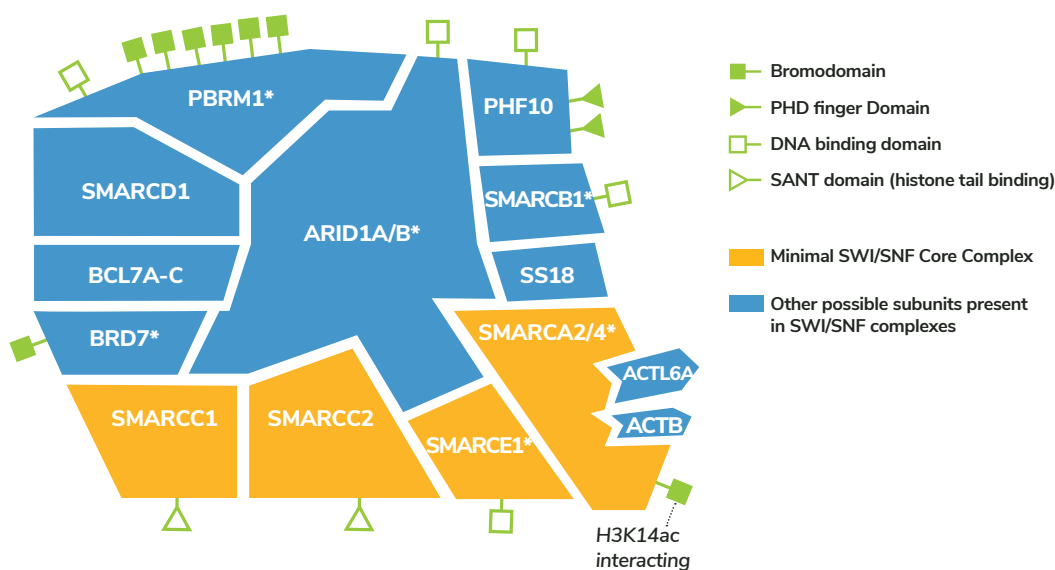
PBRM1*

PHF10

SMARCD1

ARID1A/B*

SMARCB1*

BCL7A-C

SS18

BRD7*

SMARCA2/4*

ACTL6A

SMARCC1

SMARCC2

ACTB

SMARCE1*

H3K14ac interacting

Bromodomain

PHD finger Domain

DNA binding domain

SANT domain (histone tail binding)

Minimal SWI/SNF Core Complex

Other possible subunits present in SWI/SNF complexes